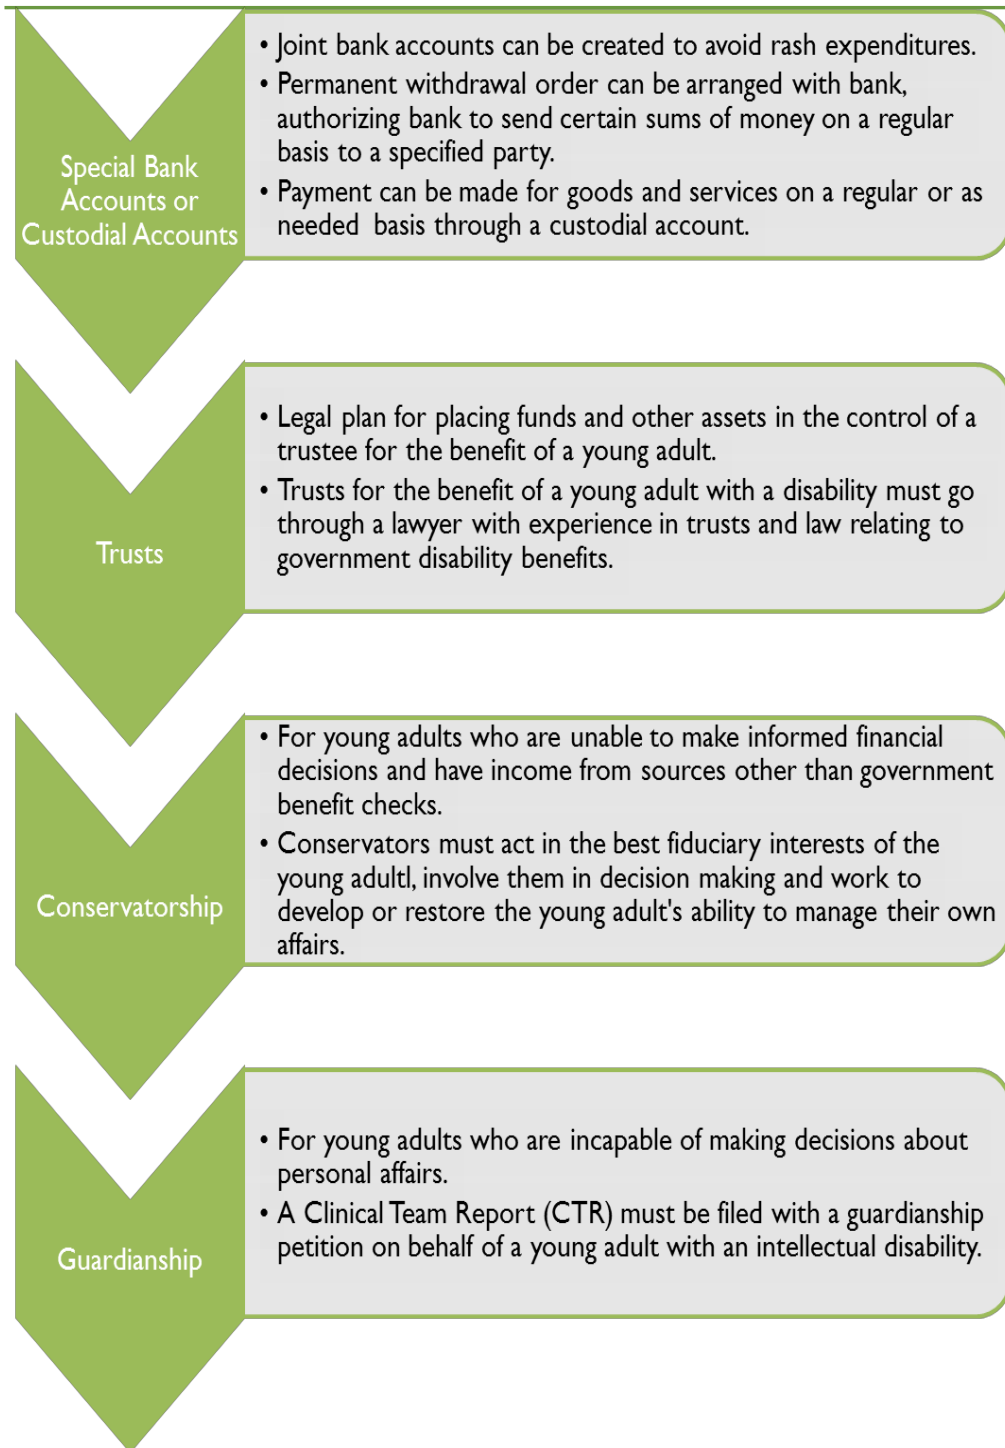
Special Bank Accounts or Custodial Accounts

• Joint bank accounts can be created to avoid rash expenditures.
• Permanent withdrawal order can be arranged with bank, authorizing bank to send certain sums of money on a regular basis to a specified party.
• Payment can be made for goods and services on a regular or as needed basis through a custodial account.

Trusts

• Legal plan for placing funds and other assets in the control of a trustee for the benefit of a young adult.
• Trusts for the benefit of a young adult with a disability must go through a lawyer with experience in trusts and law relating to government disability benefits.

Conservatorship

• For young adults who are unable to make informed financial decisions and have income from sources other than government benefit checks.
• Conservators must act in the best fiduciary interests of the young adultl, involve them in decision making and work to develop or restore the young adult's ability to manage their own affairs.

Guardianship

• For young adults who are incapable of making decisions about personal affairs.
• A Clinical Team Report (CTR) must be filed with a guardianship petition on behalf of a young adult with an intellectual disability.